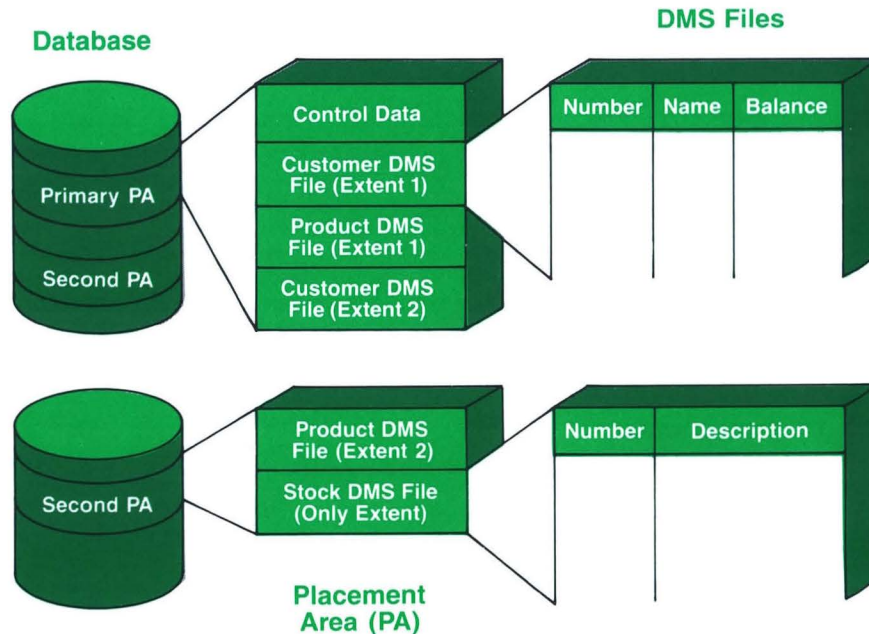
Database

DMS Files

Primary PA

Second PA

Control Data

Customer DMS File (Extent 1)

Product DMS File (Extent 1)

Customer DMS File (Extent 2)

| Number | Name | Balance |
|---|---|---|

Second PA

Product DMS File (Extent 2)

Stock DMS File (Only Extent)

| Number | Description |
|---|---|

Placement Area (PA)